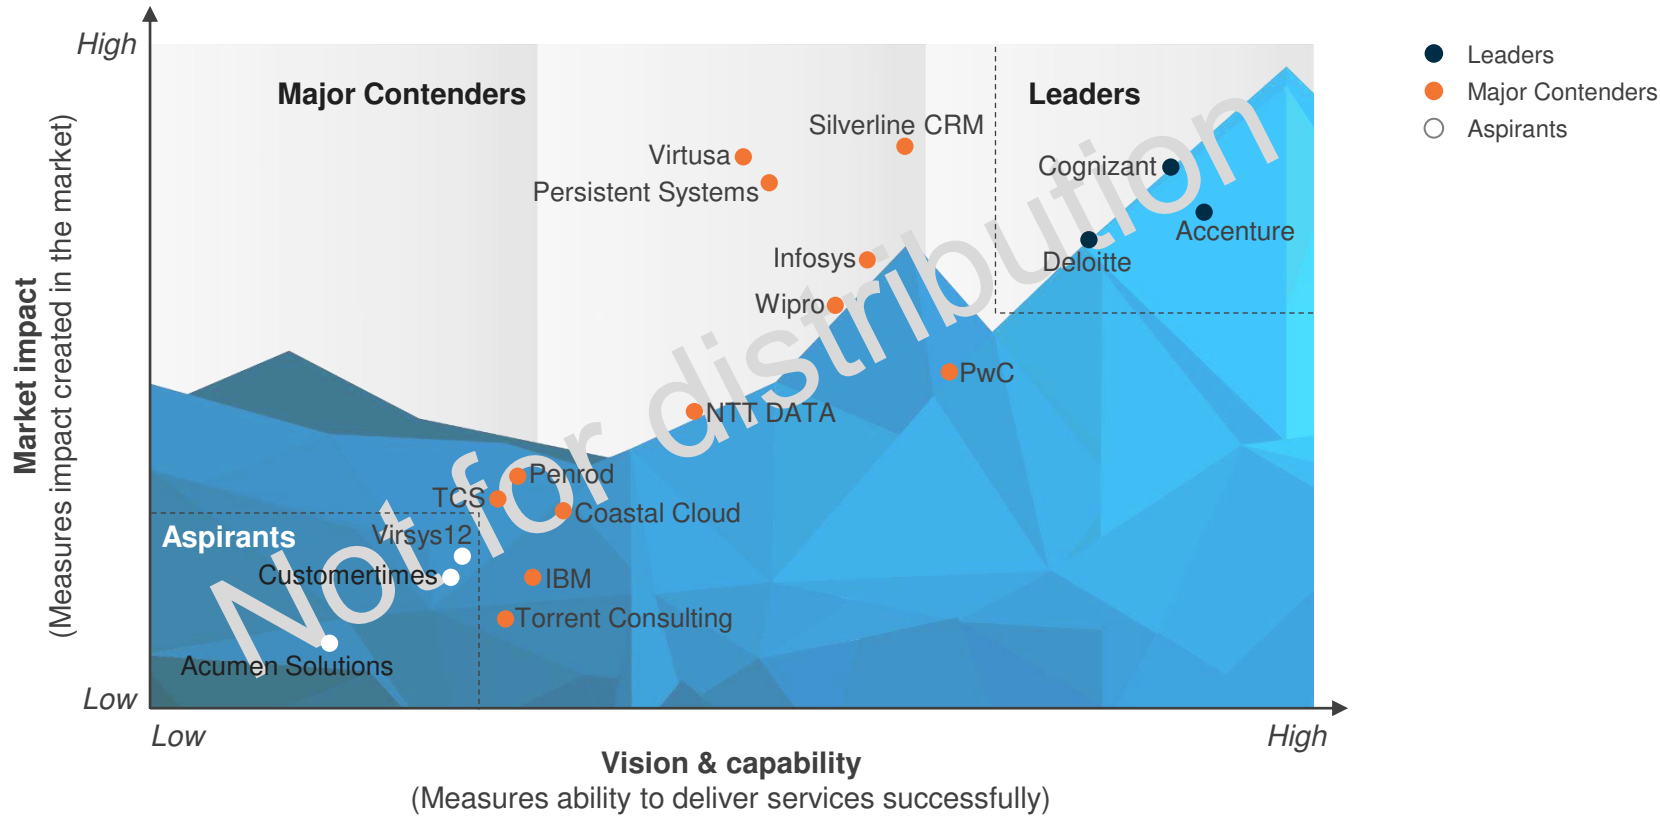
High

Major Contenders

Leaders

Silverline CRM

Virtusa

Persistent Systems

Cognizant

Accenture

Deloitte

Infosys

Wipro

PwC

NTT DATA

Penrod

TCS

Coastal Cloud

Aspirants

Virsys12

Customertimes

IBM

Torrent Consulting

Acumen Solutions

Low

Market impact
(Measures impact created in the market)

Low

High

Vision & capability
(Measures ability to deliver services successfully)

Leaders
Major Contenders
Aspirants

Not for distribution